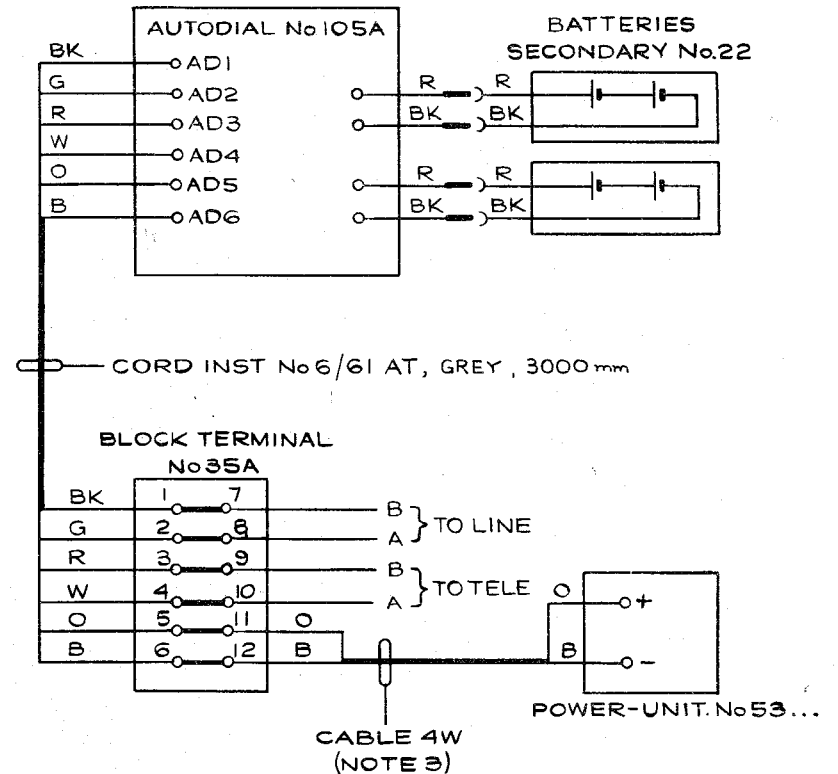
AUTODIAL No 105A

BATTERIES
SECONDARY No.22

BK
G
R
W
O
B

AD1
AD2
AD3
AD4
AD5
AD6

R
R
BK
BK
R
R
BK
BK

CORD INST No 6/61 AT, GREY, 3000 mm

BLOCK TERMINAL
No 35A

| | | |
|---|---|---|
| BK | 1 | 7 |
| G | 2 | 8 |
| R | 3 | 9 |
| W | 4 | 10 |
| O | 5 | 11 |
| B | 6 | 12 |

B
A
TO LINE

B
A
TO TELE

O
B
O
B

+
−

POWER-UNIT. No 53...

CABLE 4W
(NOTE 3)